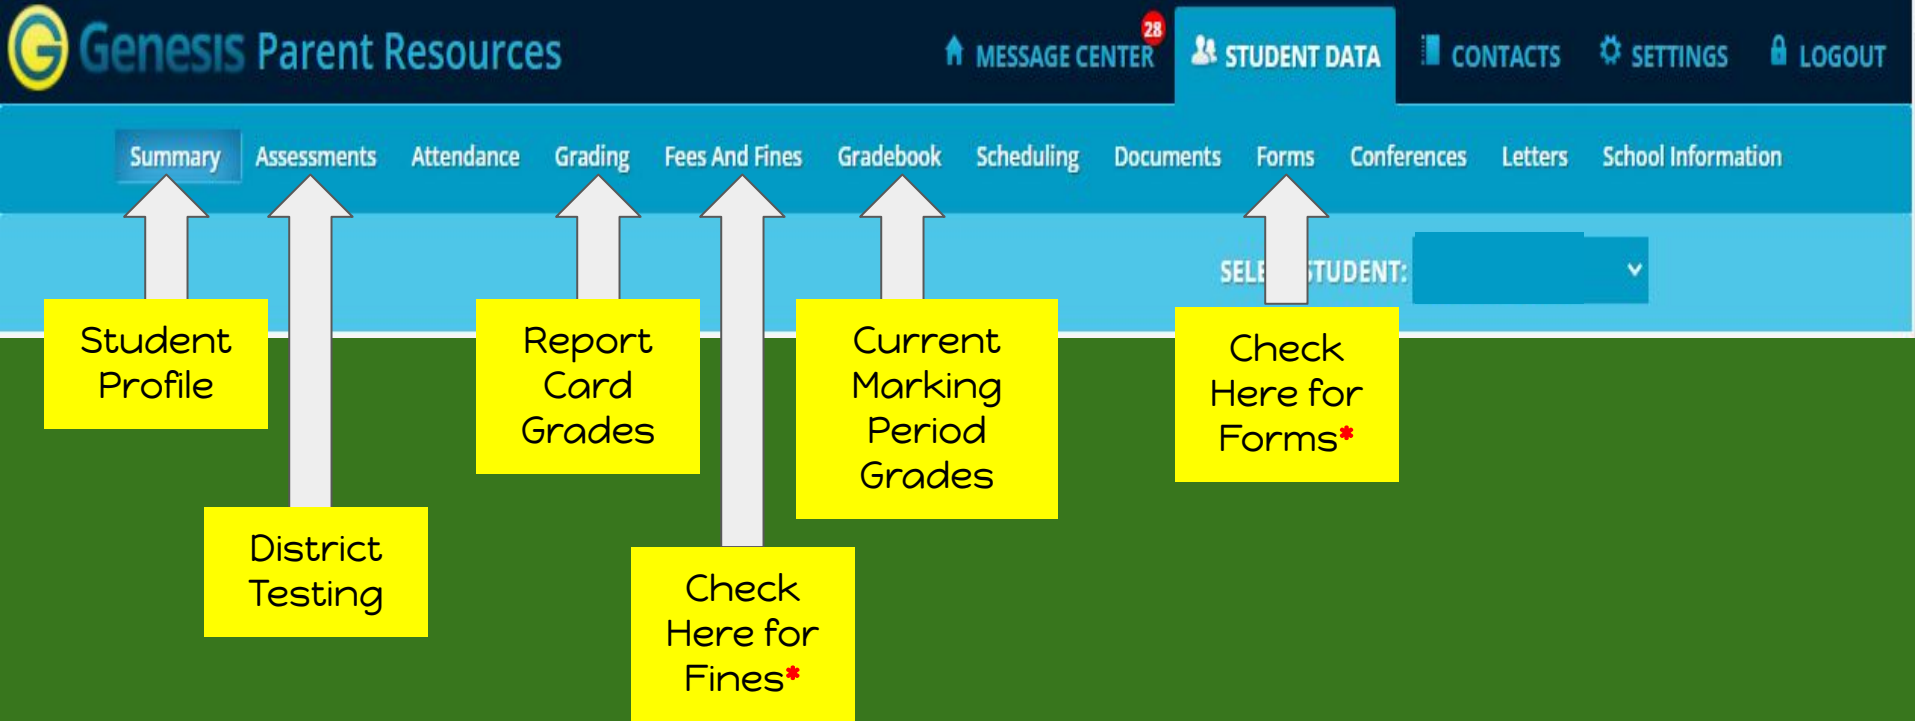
G Genesis Parent Resources

28 MESSAGE CENTER
STUDENT DATA
CONTACTS
SETTINGS
LOGOUT

Summary
Assessments
Attendance
Grading
Fees And Fines
Gradebook
Scheduling
Documents
Forms
Conferences
Letters
School Information

SELE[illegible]STUDENT:

Student Profile

District Testing

Report Card Grades

Check Here for Fines*

Current Marking Period Grades

Check Here for Forms*